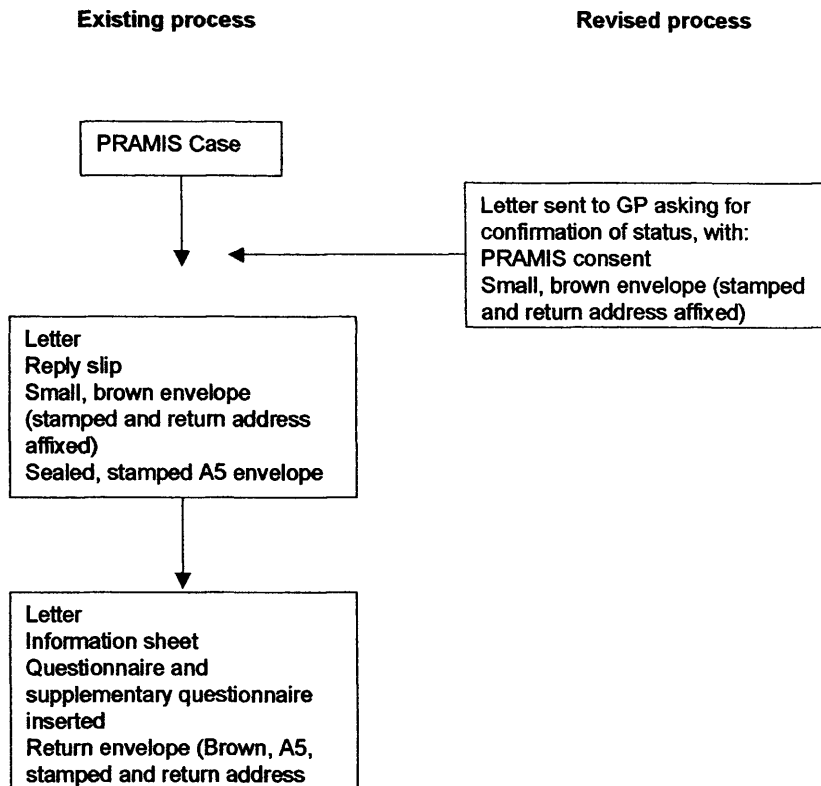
Existing process

Revised process

PRAMIS Case

Letter sent to GP asking for confirmation of status, with:
PRAMIS consent
Small, brown envelope (stamped and return address affixed)

Letter
Reply slip
Small, brown envelope (stamped and return address affixed)
Sealed, stamped A5 envelope

Letter
Information sheet
Questionnaire and supplementary questionnaire inserted
Return envelope (Brown, A5, stamped and return address